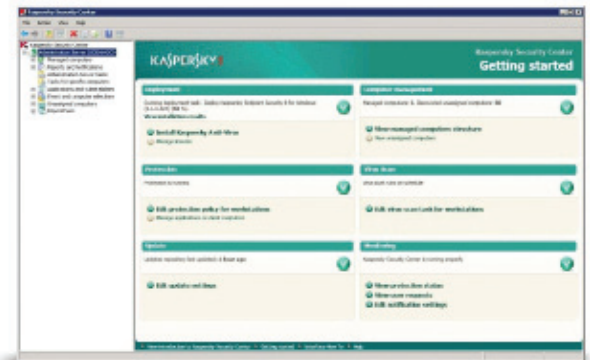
Kaspersky Security Center

File Action View Help

Kaspersky Security Center
Administration Server
Managed computers
Reports and notifications
Administration Server tasks
Tasks for specific computers
Applications and vulnerabilities
Event and computer selections
Unassigned computers
Repositories

KASPERSKY

Kaspersky Security Center
Getting started

Deployment

Current deployment task: Deploy Kaspersky Endpoint Security 8 for Windows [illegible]

View installation results

Install Kaspersky Anti-Virus

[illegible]

Computer management

Managed computers: 5. Discovered unassigned workstations: 98

View managed computers structure

View unassigned computers

Protection

Protection is running

Edit protection policy for workstations

Manage applications on client computers

Virus Scan

Virus scan runs on schedule

Edit virus scan task for workstations

Update

Updates repository last updated: 4 hours ago

Edit update settings

Monitoring

Kaspersky Security Center is running properly

View protection status

View scan requests

Edit notification settings

Administration Server Kaspersky Security Center > Getting started > Interface How-To > Help